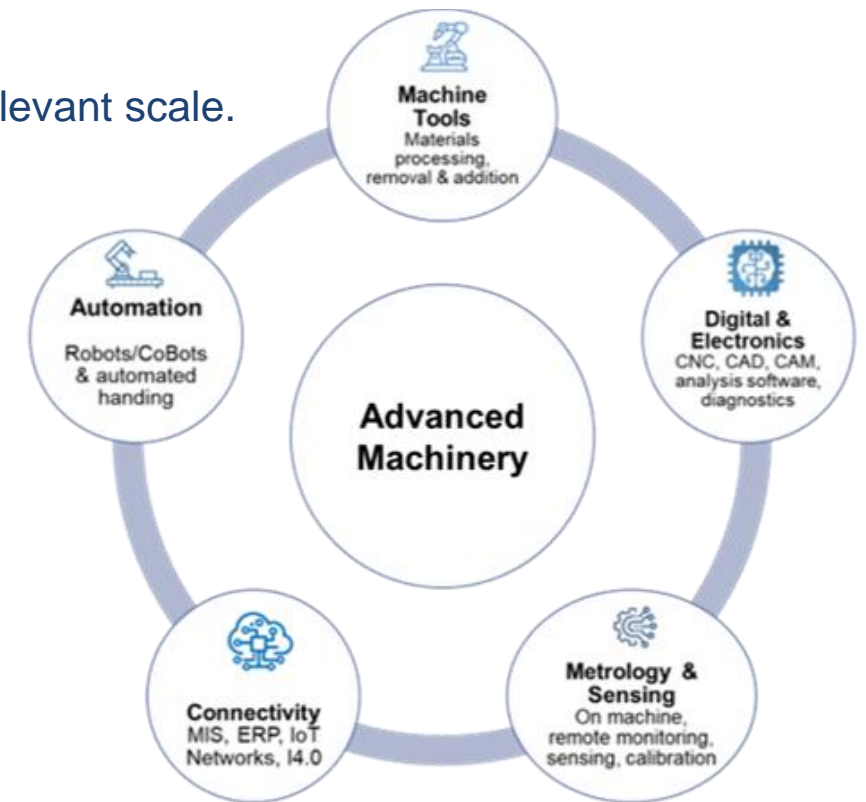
levant scale.

Machine Tools
Materials processing, removal & addition

Automation
Robots/CoBots & automated handing

Advanced Machinery

Digital & Electronics
CNC, CAD, CAM, analysis software, diagnostics

Connectivity
MIS, ERP, IoT Networks, I4.0

Metrology & Sensing
On machine, remote monitoring, sensing, calibration